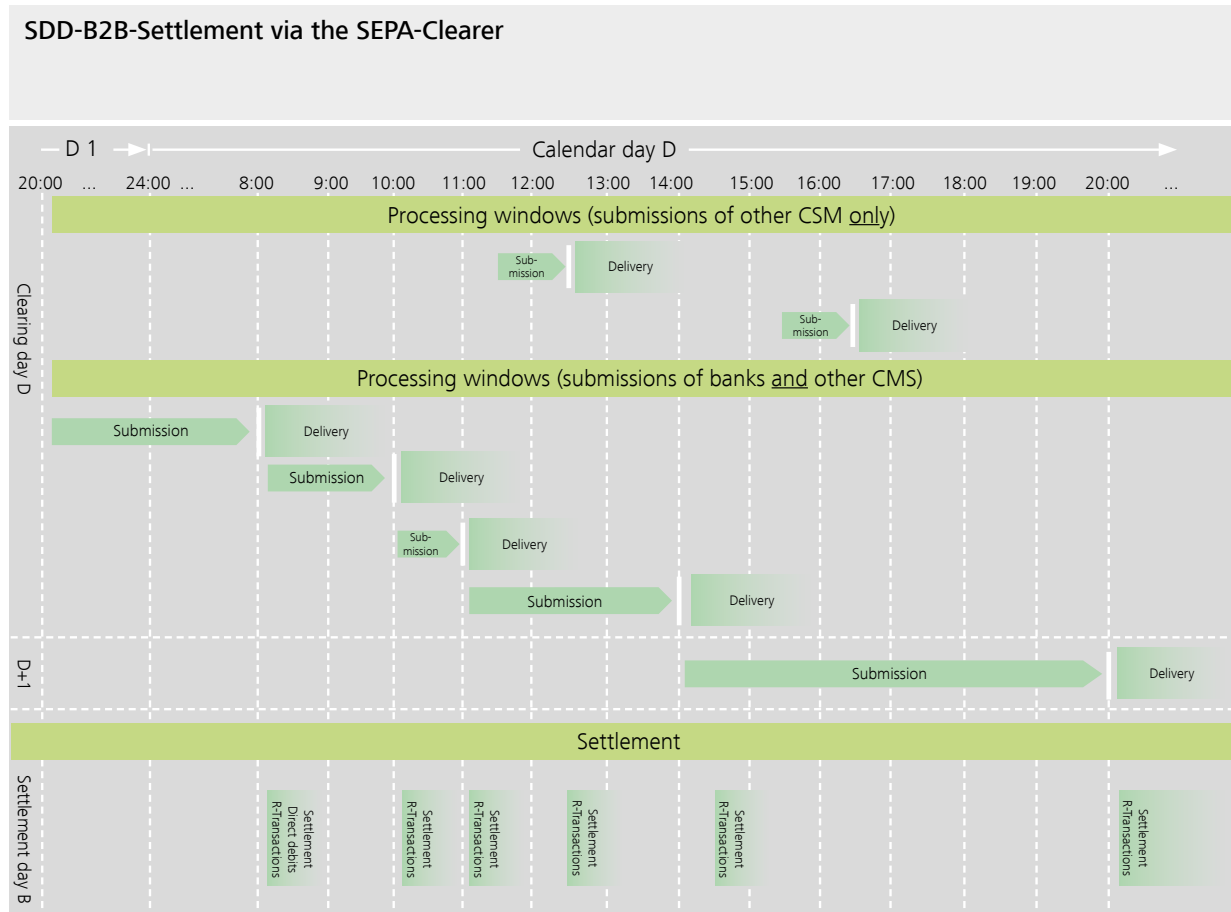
SDD-B2B-Settlement via the SEPA-Clearer

D 1

Calendar day D

20:00 ... 24:00 ... 8:00 9:00 10:00 11:00 12:00 13:00 14:00 15:00 16:00 17:00 18:00 19:00 20:00 ...

Clearing day D

Processing windows (submissions of other CSM only)

Submission

Delivery

Submission

Delivery

Processing windows (submissions of banks and other CMS)

Submission

Delivery

Submission

Delivery

Submission

Delivery

Submission

Delivery

D+1

Submission

Delivery

Settlement

Settlement day B

Settlement Direct debits R-Transactions

Settlement R-Transactions

Settlement R-Transactions

Settlement R-Transactions

Settlement R-Transactions

Settlement R-Transactions